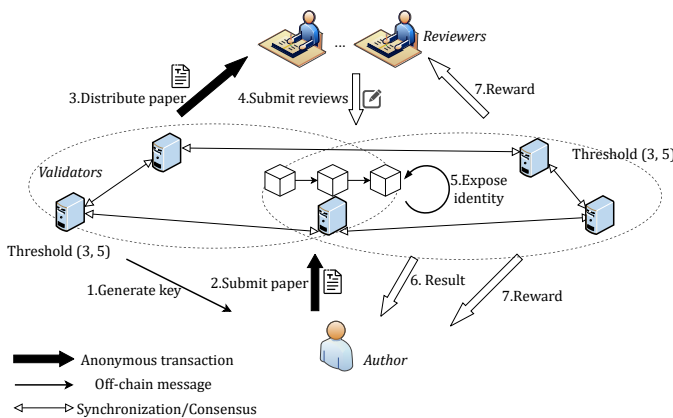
...
Reviewers
3.Distribute paper
4.Submit reviews
7.Reward
Threshold (3, 5)
Validators
5.Expose identity
Threshold (3, 5)
1.Generate key
2.Submit paper
6. Result
7.Reward
Author
Anonymous transaction
Off-chain message
Synchronization/Consensus